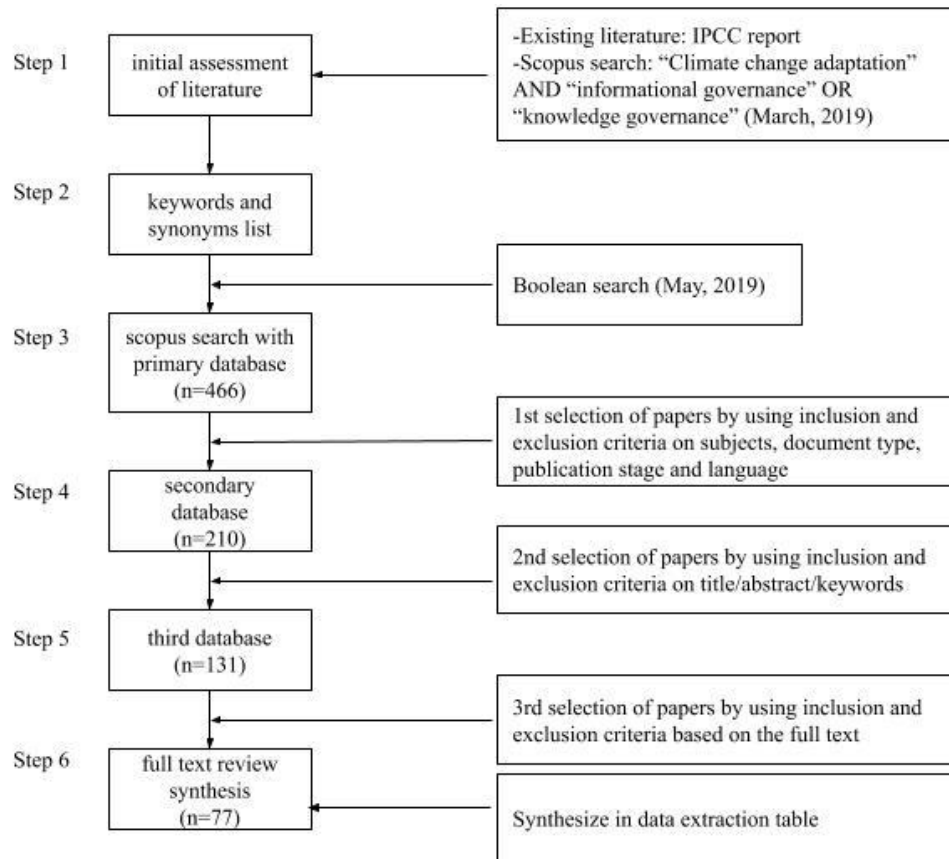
Step 1

initial assessment of literature

-Existing literature: IPCC report
-Scopus search: "Climate change adaptation" AND "informational governance" OR "knowledge governance" (March, 2019)

Step 2

keywords and synonyms list

Boolean search (May, 2019)

Step 3

scopus search with primary database (n=466)

1st selection of papers by using inclusion and exclusion criteria on subjects, document type, publication stage and language

Step 4

secondary database (n=210)

2nd selection of papers by using inclusion and exclusion criteria on title/abstract/keywords

Step 5

third database (n=131)

3rd selection of papers by using inclusion and exclusion criteria based on the full text

Step 6

full text review synthesis (n=77)

Synthesize in data extraction table